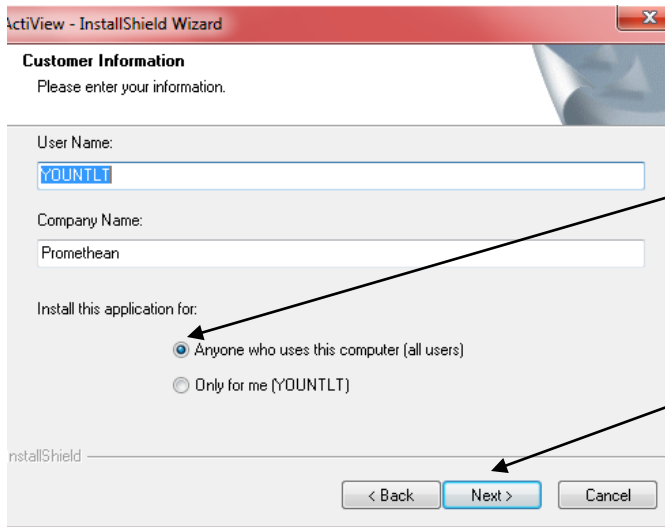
ActiView - InstallShield Wizard

Customer Information

Please enter your information.

User Name:

YOUNTLT

Company Name:

Promethean

Install this application for:

Anyone who uses this computer (all users)

Only for me (YOUNTLT)

nstallShield

< Back

Next >

Cancel